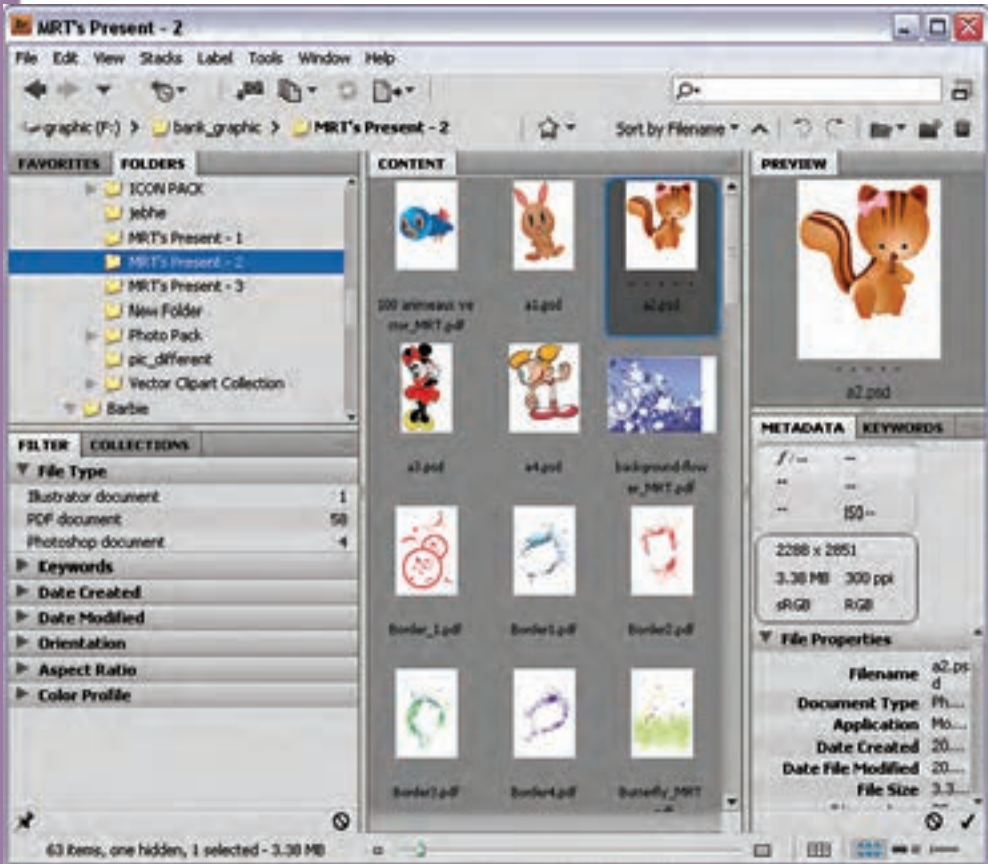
MRT's Present - 2

File Edit View Stacks Label Tools Window Help

graphic (F:) > bank_graphic > MRT's Present - 2

Sort by Filename

FAVORITES FOLDERS

ICON PACK
jebhe
MRT's Present - 1
MRT's Present - 2
MRT's Present - 3
New Folder
Photo Pack
pic_different
Vector Clipart Collection
Barbie

FILTER COLLECTIONS

File Type
Illustrator document 1
PDF document 58
Photoshop document 4
Keywords
Date Created
Date Modified
Orientation
Aspect Ratio
Color Profile

CONTENT

100 animeaux ve ctor_MRT.pdf
a1.psd
a2.psd
a3.psd
a4.psd
background flower_MRT.pdf
Border_1.pdf
Border1.pdf
Border2.pdf
Border3.pdf
Border4.pdf
Butterfly_MRT

PREVIEW

a2.psd

METADATA KEYWORDS

f/-- --
-- --
-- ISO--

2288 x 2851
3.38 MB 300 ppi
sRGB RGB

File Properties
Filename a2.psd
Document Type Ph...
Application Mo...
Date Created 20...
Date File Modified 20...
File Size 3.3...

63 items, one hidden, 1 selected - 3.38 MB